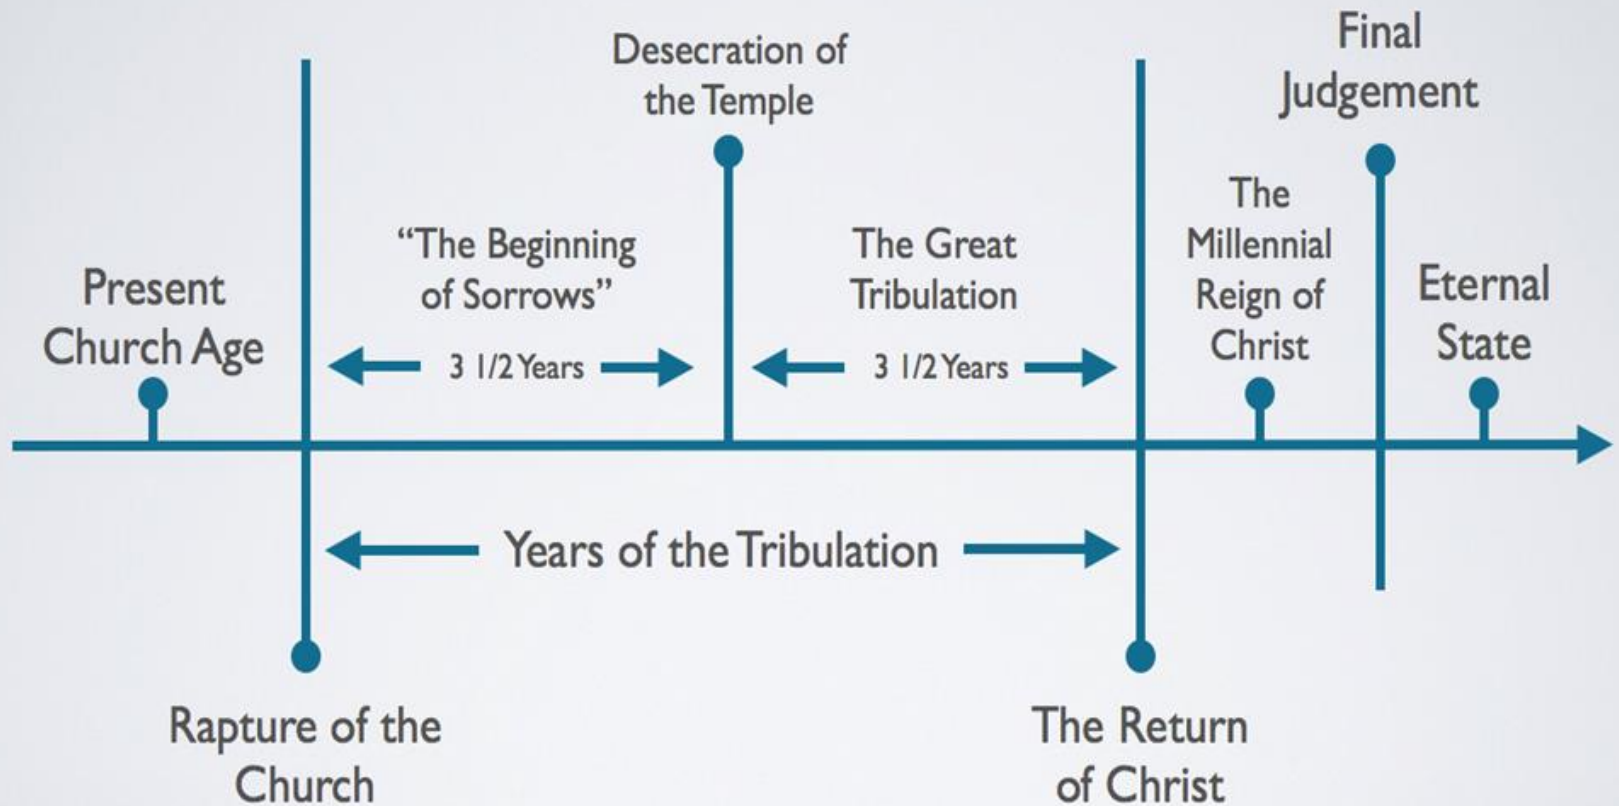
Desecration of the Temple

Final Judgement

"The Beginning of Sorrows"

The Great Tribulation

The Millennial Reign of Christ

Present Church Age

Eternal State

3 1/2 Years

3 1/2 Years

Years of the Tribulation

Rapture of the Church

The Return of Christ